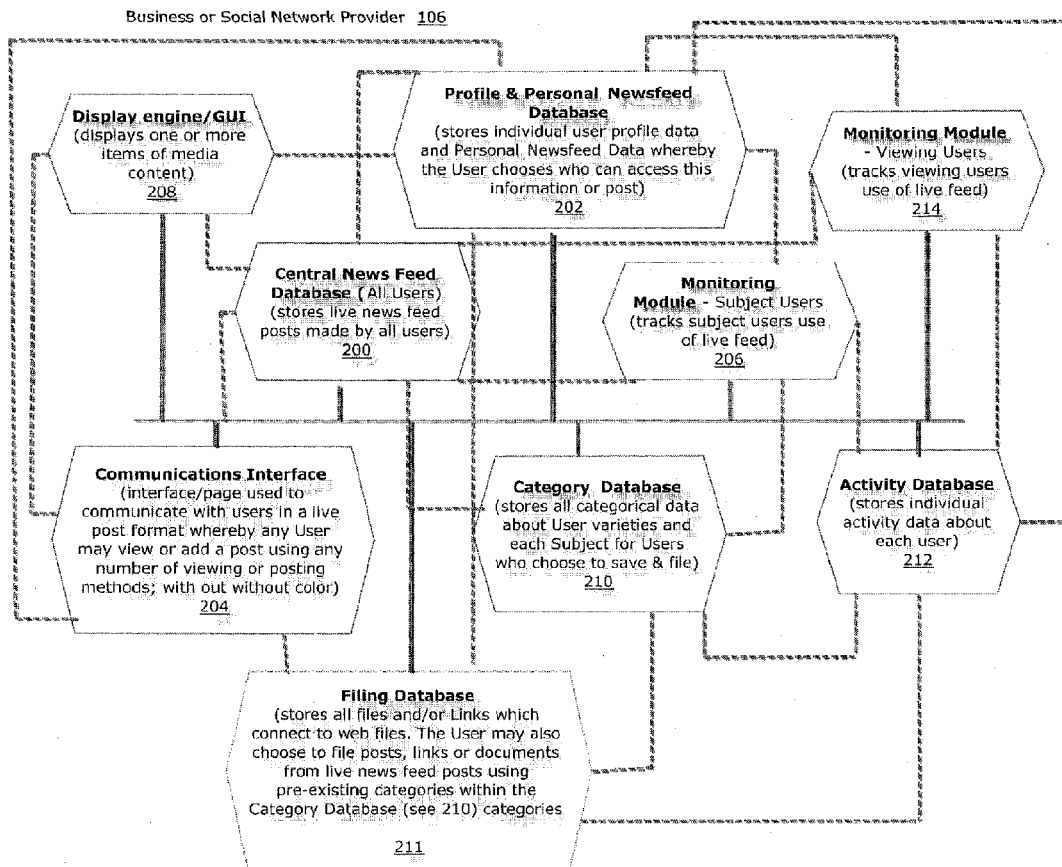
Business or Social Network Provider 106

Display engine/GUI
(displays one or more items of media content)
208

Profile & Personal Newsfeed Database
(stores individual user profile data and Personal Newsfeed Data whereby the User chooses who can access this information or post)
202

Monitoring Module - Viewing Users
(tracks viewing users use of live feed)
214

Central News Feed Database ( All Users)
(stores live news feed posts made by all users)
200

Monitoring Module - Subject Users
(tracks subject users use of live feed)
206

Communications Interface
(interface/page used to communicate with users in a live post format whereby any User may view or add a post using any number of viewing or posting methods; with out without color)
204

Category Database
(stores all categorical data about User varieties and each Subject for Users who choose to save & file)
210

Activity Database
(stores individual activity data about each user)
212

Filing Database
(stores all files and/or Links which connect to web files. The User may also choose to file posts, links or documents from live news feed posts using pre-existing categories within the Category Database (see 210) categories
211